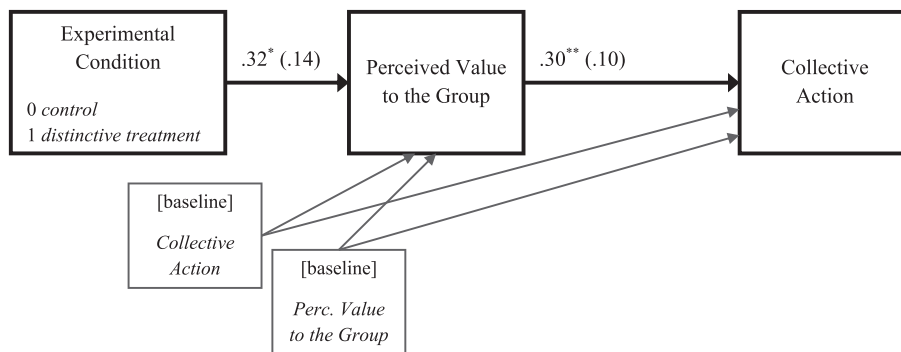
Experimental Condition

0 *control*
1 *distinctive treatment*

$.32^{*}$ (.14)

Perceived Value to the Group

$.30^{**}$ (.10)

Collective Action

[baseline]

*Collective Action*

[baseline]

*Perc. Value to the Group*